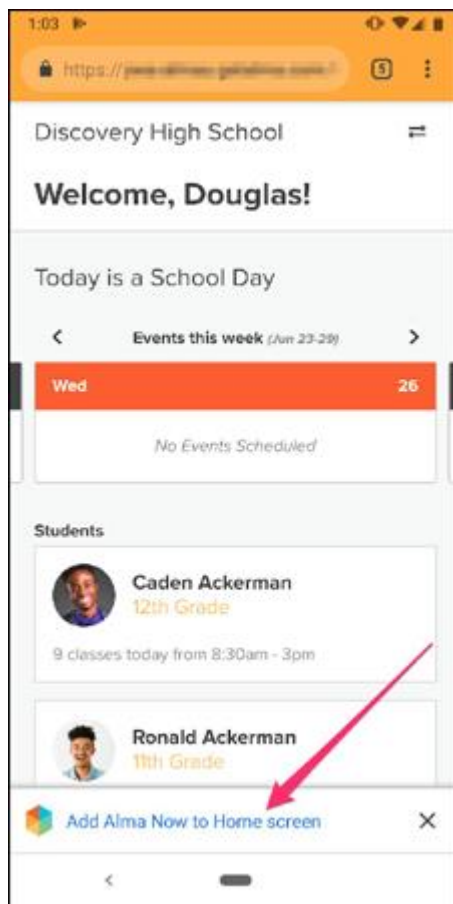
1:03

https://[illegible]

5

Discovery High School

Welcome, Douglas!

Today is a School Day

Events this week (Jun 23-29)

Wed 26

No Events Scheduled

Students

Caden Ackerman
12th Grade

9 classes today from 8:30am - 3pm

Ronald Ackerman
11th Grade

Add Alma Now to Home screen